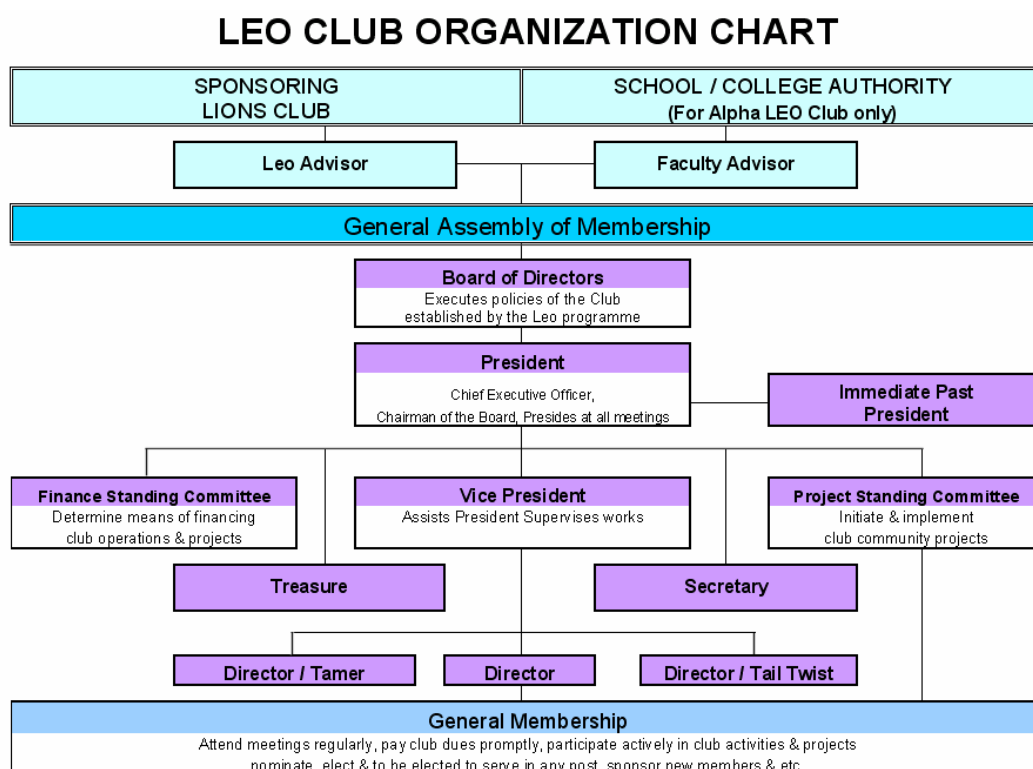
LEO CLUB ORGANIZATION CHART

SPONSORING LIONS CLUB

SCHOOL / COLLEGE AUTHORITY (For Alpha LEO Club only)

Leo Advisor

Faculty Advisor

General Assembly of Membership

Board of Directors
Executes policies of the Club established by the Leo programme

President
Chief Executive Officer, Chairman of the Board, Presides at all meetings

Immediate Past President

Finance Standing Committee
Determine means of financing club operations & projects

Vice President
Assists President Supervises works

Project Standing Committee
Initiate & implement club community projects

Treasure

Secretary

Director / Tamer

Director

Director / Tail Twist

General Membership
Attend meetings regularly, pay club dues promptly, participate actively in club activities & projects nominate, elect & to be elected to serve in any post, sponsor new members & etc